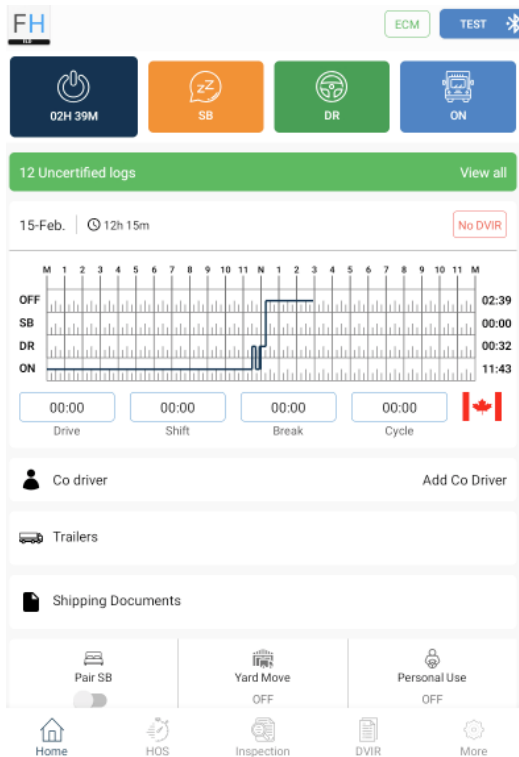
FH

ECM
TEST

02H 39M
SB
DR
ON

12 Uncertified logs
View all

15-Feb.
12h 15m
No DVIR

| | M | 1 | 2 | 3 | 4 | 5 | 6 | 7 | 8 | 9 | 10 | 11 | N | 1 | 2 | 3 | 4 | 5 | 6 | 7 | 8 | 9 | 10 | 11 | M | |
|---|---|---|---|---|---|---|---|---|---|---|---|---|---|---|---|---|---|---|---|---|---|---|---|---|---|---|
| OFF | | | | | | | | | | | | | | | | | | | | | | | | | | 02:39 |
| SB | | | | | | | | | | | | | | | | | | | | | | | | | | 00:00 |
| DR | | | | | | | | | | | | | | | | | | | | | | | | | | 00:32 |
| ON | | | | | | | | | | | | | | | | | | | | | | | | | | 11:43 |

00:00
Drive
00:00
Shift
00:00
Break
00:00
Cycle

Co driver
Add Co Driver

Trailers

Shipping Documents

Pair SB
Yard Move
OFF
Personal Use
OFF

Home
HOS
Inspection
DVIR
More